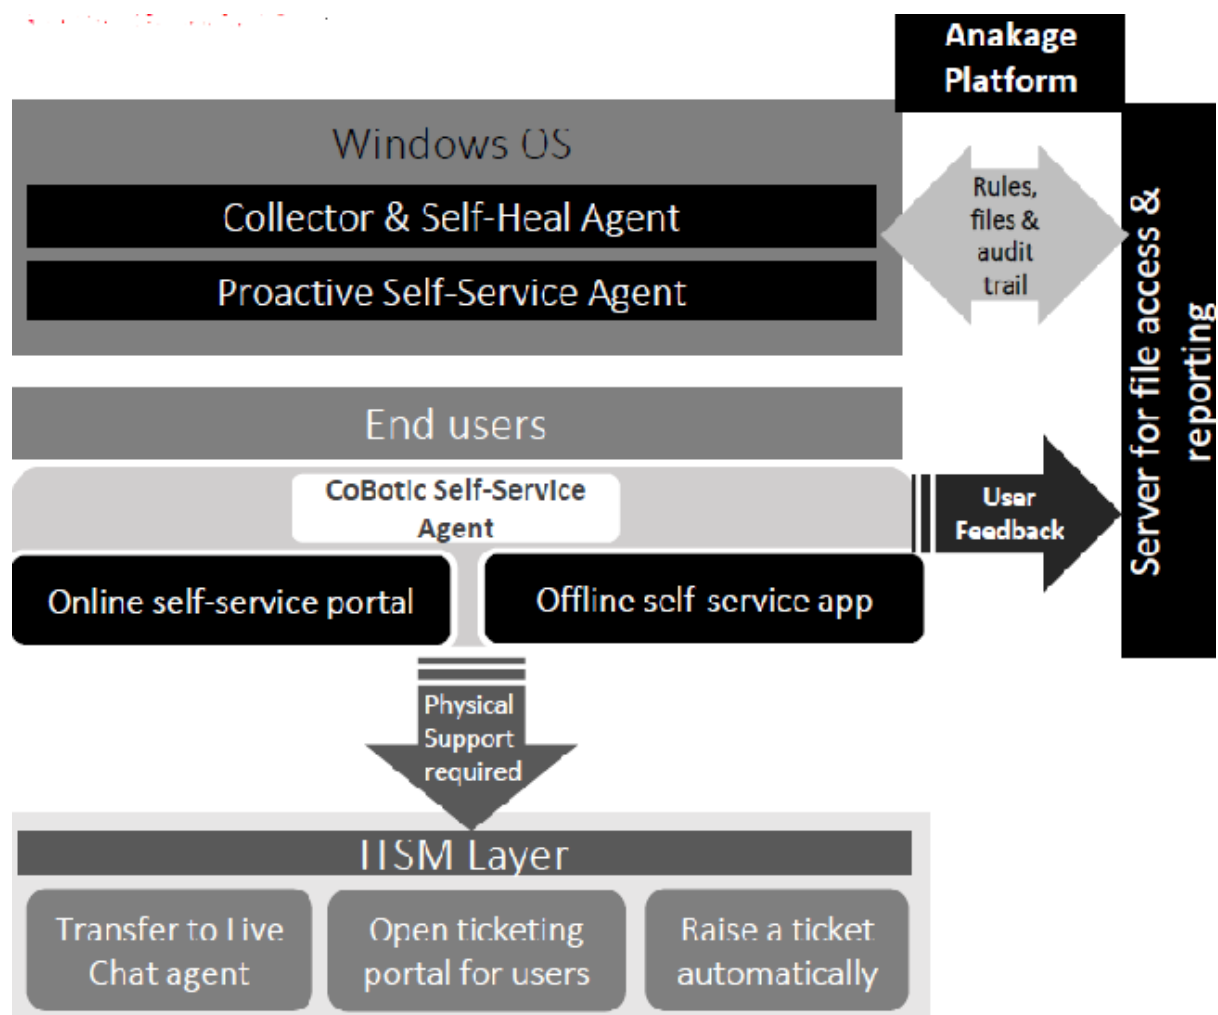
Anakage Platform

Windows OS

Collector & Self-Heal Agent

Proactive Self-Service Agent

Rules, files & audit trail

Server for file access & reporting

End users

CoBotic Self-Service Agent

User Feedback

Online self-service portal

Offline self service app

Physical Support required

ITSM Layer

Transfer to Live Chat agent

Open ticketing portal for users

Raise a ticket automatically